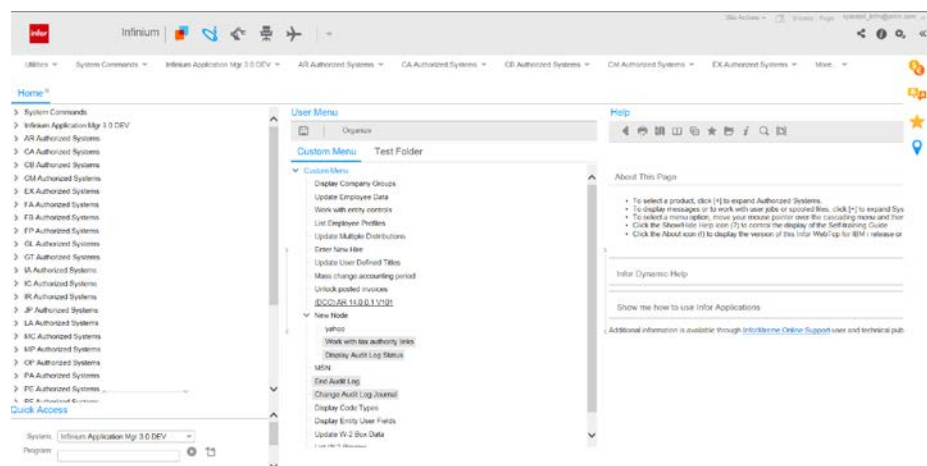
infor Infinium

Site Actions | Printer Page | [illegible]

Utilities System Commands Infinium Application Mgr 3.0 DEV AR Authorized Systems CA Authorized Systems CB Authorized Systems CM Authorized Systems EX Authorized Systems More...

Home

System Commands
Infinium Application Mgr 3.0 DEV
AR Authorized Systems
CA Authorized Systems
CB Authorized Systems
CM Authorized Systems
EX Authorized Systems
FA Authorized Systems
FB Authorized Systems
FP Authorized Systems
GL Authorized Systems
GT Authorized Systems
IA Authorized Systems
IC Authorized Systems
IR Authorized Systems
JP Authorized Systems
LA Authorized Systems
MC Authorized Systems
MP Authorized Systems
OP Authorized Systems
PA Authorized Systems
PE Authorized Systems
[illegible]

Quick Access

System: Infinium Application Mgr 3.0 DEV
Program:

User Menu

Organize

Custom Menu Test Folder

Custom Menu
Display Company Groups
Update Employee Data
Work with entry controls
List Employee Profiles
Update Multiple Distributions
Enter New Hire
Update User Defined Titles
Mass change accounting period
Unlock posted invoices
(DCC) AR 14.0.0.1 V101
New Node
yahoo
Work with tax authority links
Display Audit Log Status
MSN
End Audit Log
Change Audit Log Journal
Display Code Types
Display Entity User Fields
Update W-2 Box Data

Help

About This Page

• To select a product, click [+] to expand Authorized Systems.
• To display messages or to work with user jobs or spooled files, click [+] to expand Sys
• To select a menu option, move your mouse pointer over the cascading menu and ther
• Click the ShowMe Help icon (?) to control the display of the SelfTraining Guide
• Click the About icon (i) to display the version of this Infor WebTop for IBM i release or

Infor Dynamic Help

Show me how to use Infor Applications

Additional information is available through InforXtreme Online Support user and technical pub